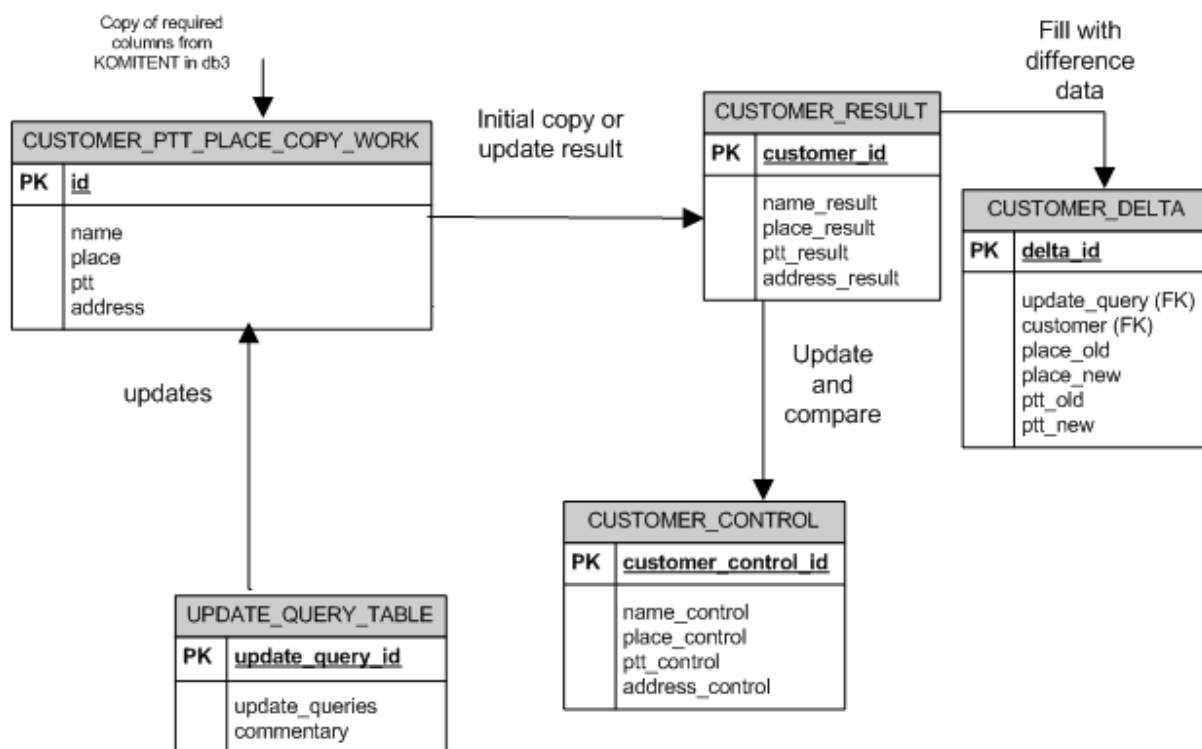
Copy of required columns from KOMITENT in db3

CUSTOMER_PTT_PLACE_COPY_WORK

| PK | id |
|---|---|
| | name<br>place<br>ptt<br>address |

Initial copy or update result

CUSTOMER_RESULT

| PK | customer_id |
|---|---|
| | name_result<br>place_result<br>ptt_result<br>address_result |

Fill with difference data

CUSTOMER_DELTA

| PK | delta_id |
|---|---|
| | update_query (FK)<br>customer (FK)<br>place_old<br>place_new<br>ptt_old<br>ptt_new |

updates

Update and compare

CUSTOMER_CONTROL

| PK | customer_control_id |
|---|---|
| | name_control<br>place_control<br>ptt_control<br>address_control |

UPDATE_QUERY_TABLE

| PK | update_query_id |
|---|---|
| | update_queries<br>commentary |